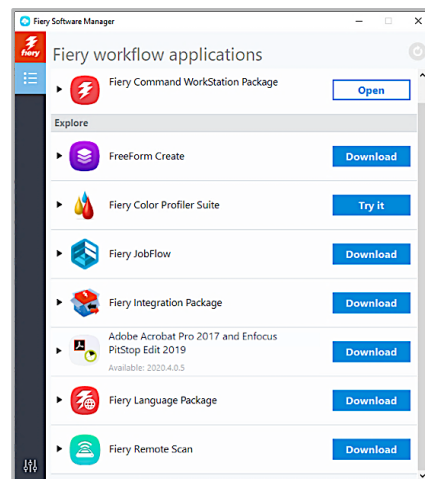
Fiery Software Manager

Fiery

Fiery workflow applications

Fiery Command WorkStation Package
Open

Explore

FreeForm Create
Download

Fiery Color Profiler Suite
Try it

Fiery JobFlow
Download

Fiery Integration Package
Download

Adobe Acrobat Pro 2017 and Enfocus PitStop Edit 2019
Available: 2020.4.0.5
Download

Fiery Language Package
Download

Fiery Remote Scan
Download